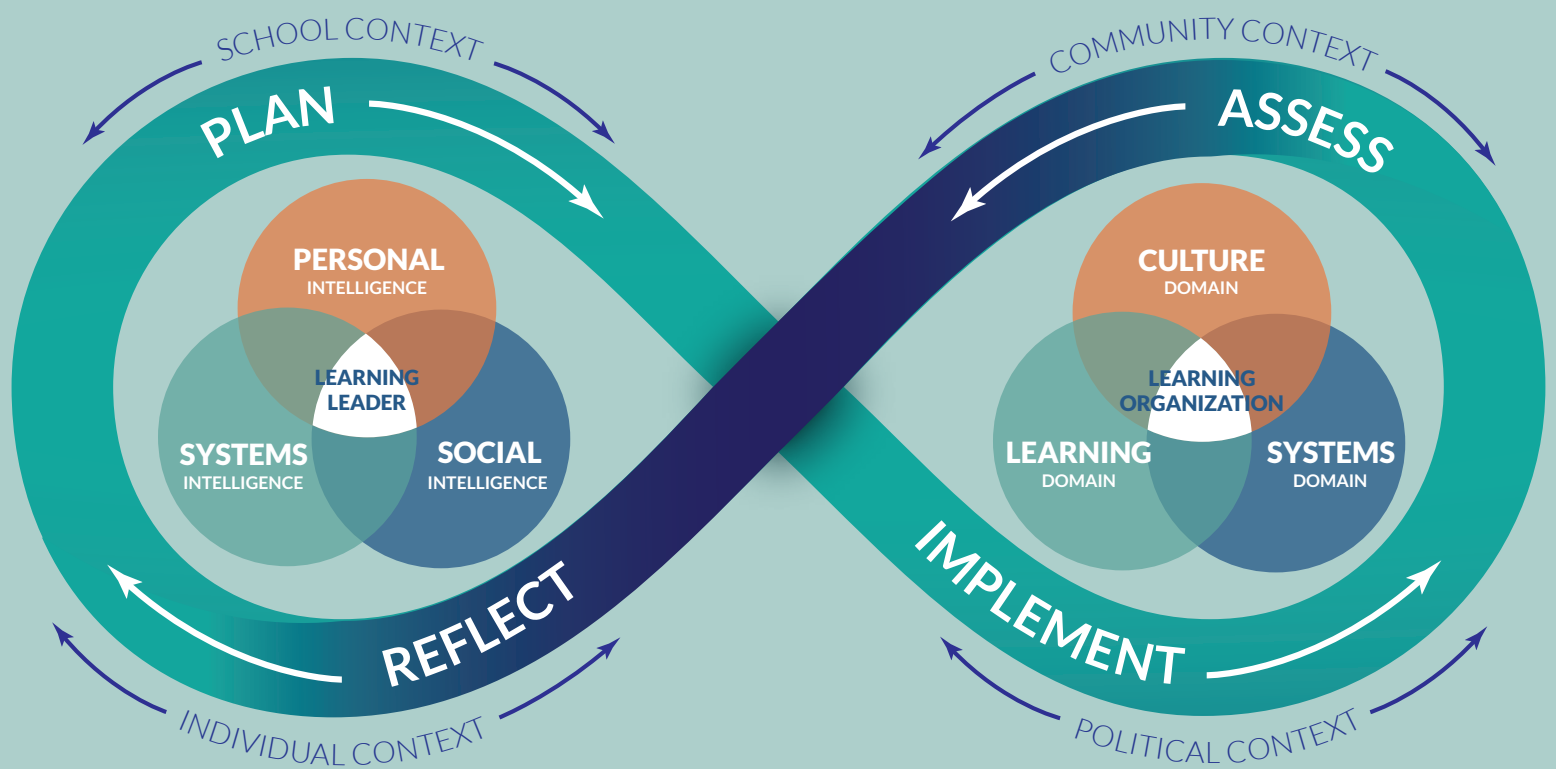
SCHOOL CONTEXT

COMMUNITY CONTEXT

PLAN

ASSESS

PERSONAL
INTELLIGENCE

LEARNING LEADER

SYSTEMS
INTELLIGENCE

SOCIAL
INTELLIGENCE

CULTURE
DOMAIN

LEARNING ORGANIZATION

LEARNING
DOMAIN

SYSTEMS
DOMAIN

REFLECT

IMPLEMENT

INDIVIDUAL CONTEXT

POLITICAL CONTEXT